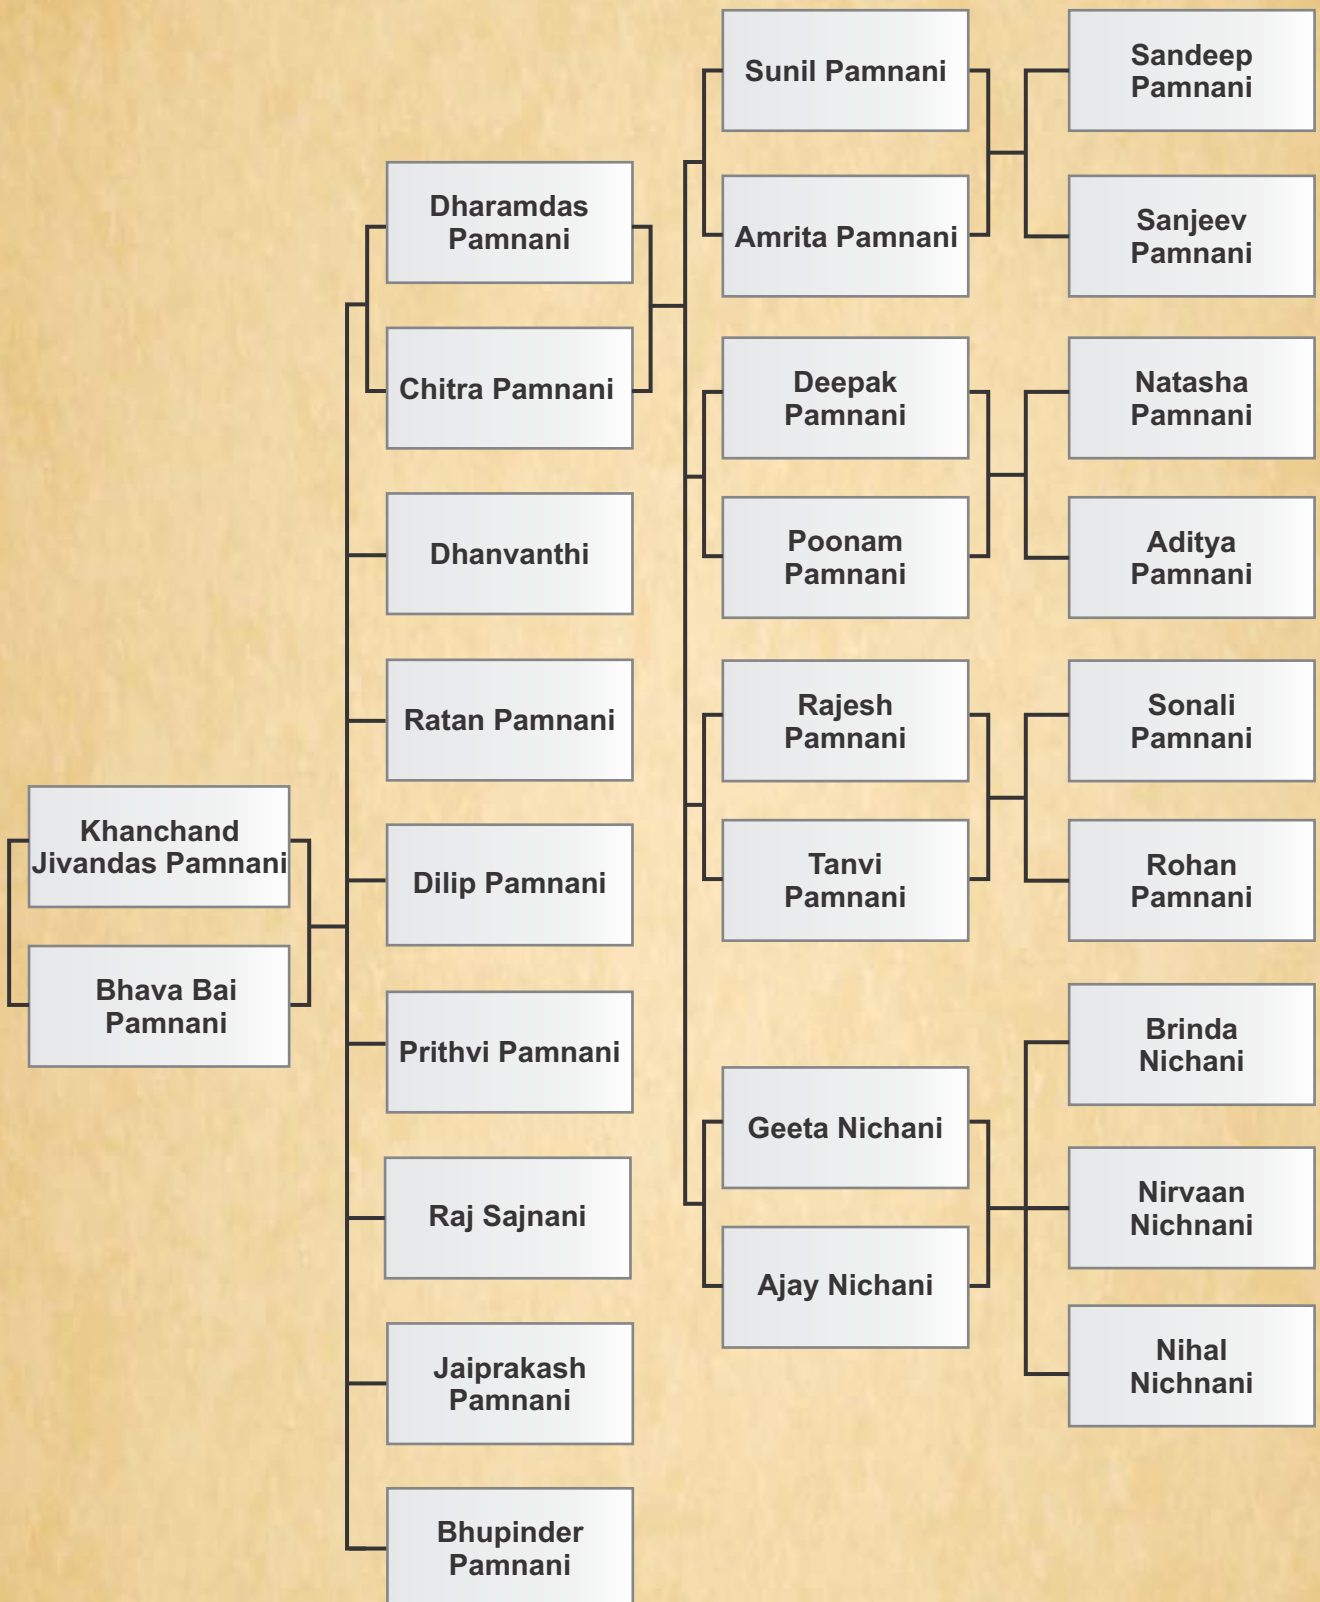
Sunil Pamnani

Amrita Pamnani

Sandeep Pamnani

Sanjeev Pamnani

Dharamdas Pamnani

Chitra Pamnani

Deepak Pamnani

Poonam Pamnani

Natasha Pamnani

Aditya Pamnani

Dhanvanthi

Ratan Pamnani

Rajesh Pamnani

Tanvi Pamnani

Sonali Pamnani

Rohan Pamnani

Khanchand Jivandas Pamnani

Bhava Bai Pamnani

Dilip Pamnani

Prithvi Pamnani

Brinda Nichani

Geeta Nichani

Ajay Nichani

Nirvaan Nichnani

Nihal Nichnani

Raj Sajnani

Jaiprakash Pamnani

Bhupinder Pamnani